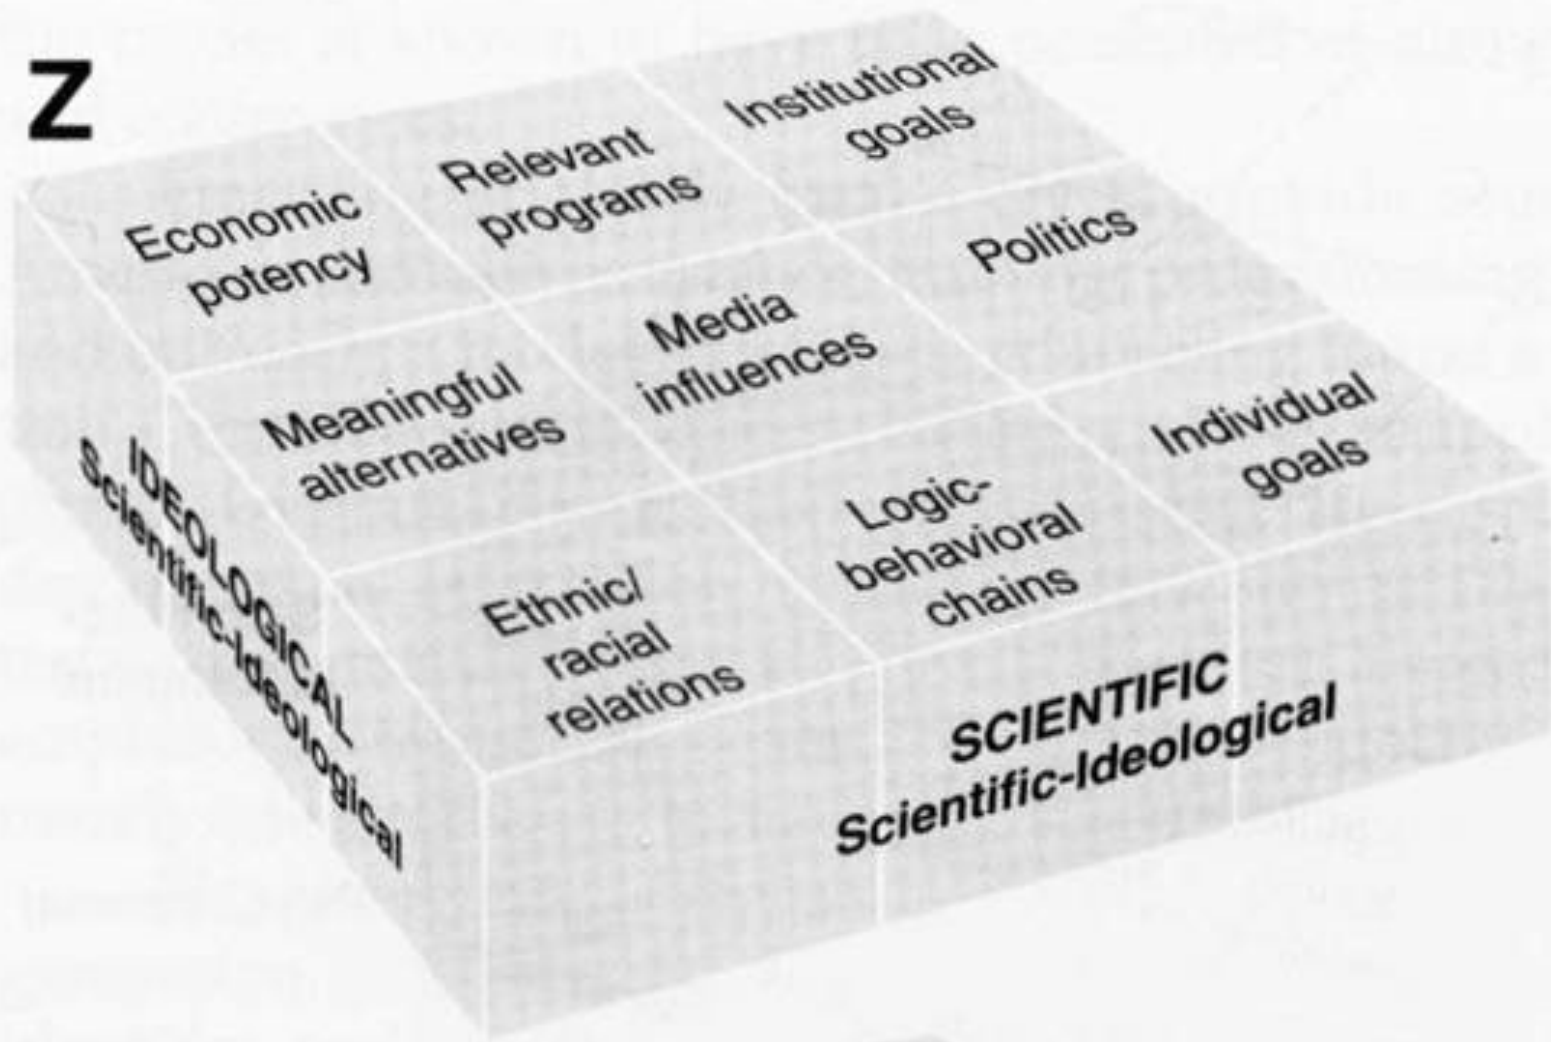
Z

Economic potency

Relevant programs

Institutional goals

Meaningful alternatives

Media influences

Politics

Ethnic/ racial relations

Logic-behavioral chains

Individual goals

IDEOLOGICAL
Scientific-Ideological

SCIENTIFIC
Scientific-Ideological